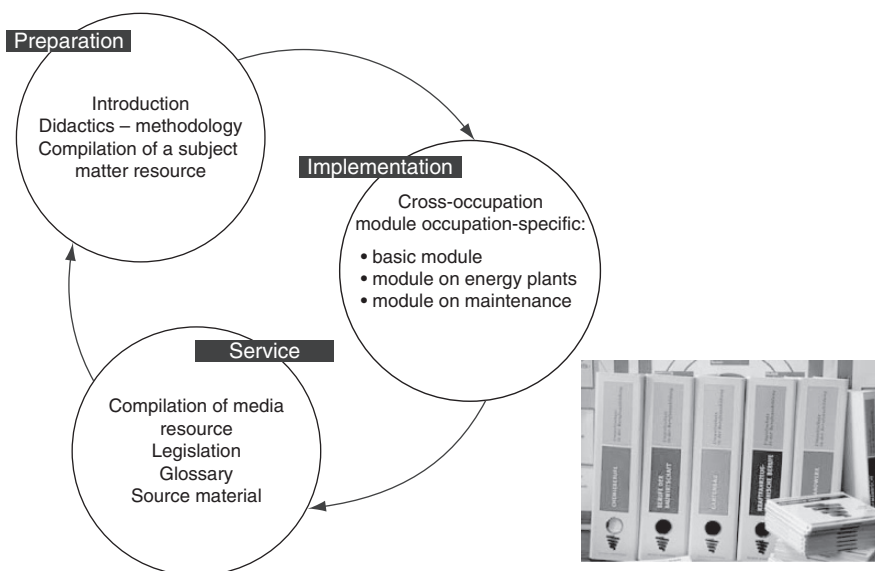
Preparation

Introduction
Didactics – methodology
Compilation of a subject matter resource

Implementation

Cross-occupation module occupation-specific:
• basic module
• module on energy plants
• module on maintenance

Service

Compilation of media resource
Legislation
Glossary
Source material